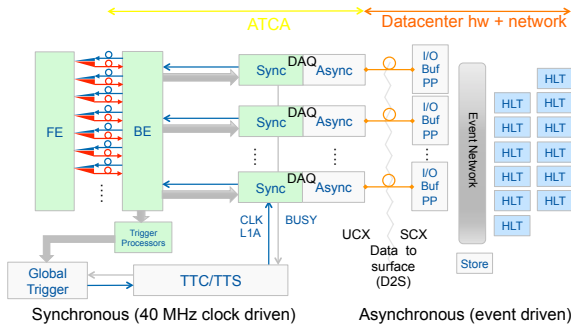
ATCA

Datacenter hw + network

FE

BE

DAQ

Sync

Async

I/O Buf PP

Sync

Async

I/O Buf PP

DAQ

Sync

Async

I/O Buf PP

Event Network

HLT

HLT

HLT

HLT

HLT

HLT

HLT

HLT

HLT

HLT

HLT

HLT

HLT

Trigger Processors

CLK L1A

BUSY

UCX

SCX

Data to surface (D2S)

Store

Global Trigger

TTC/TTS

Synchronous (40 MHz clock driven)

Asynchronous (event driven)